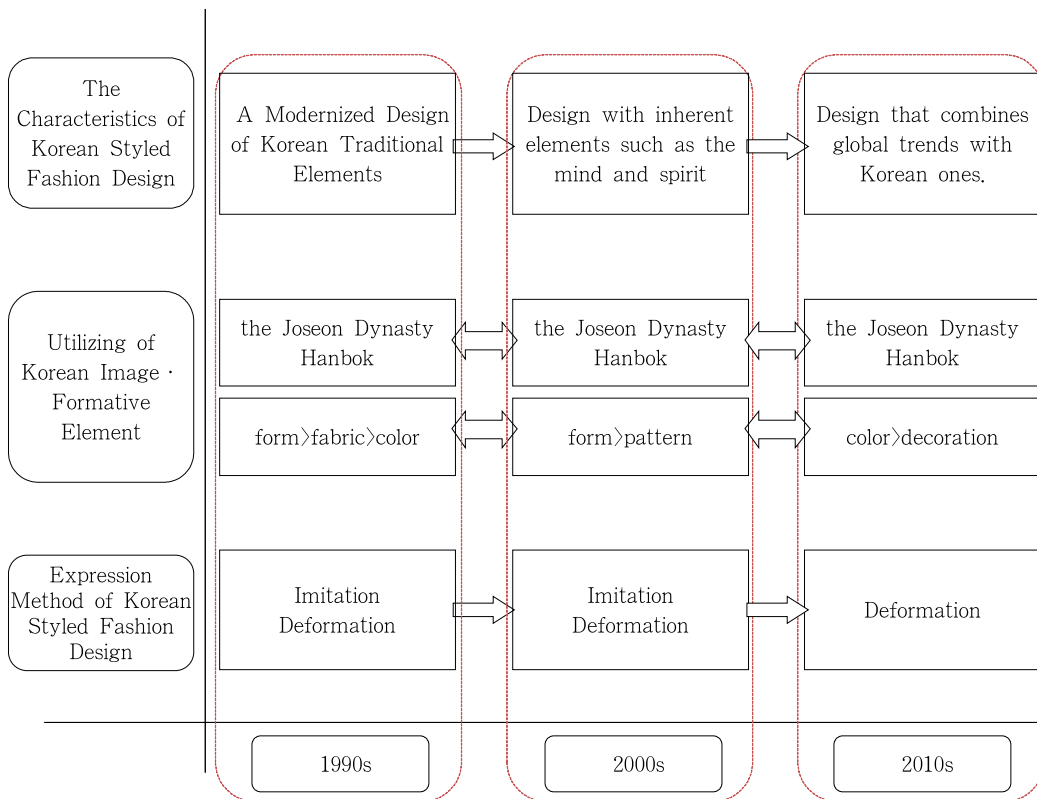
The Characteristics of Korean Styled Fashion Design

A Modernized Design of Korean Traditional Elements

Design with inherent elements such as the mind and spirit

Design that combines global trends with Korean ones.

Utilizing of Korean Image · Formative Element

the Joseon Dynasty Hanbok

the Joseon Dynasty Hanbok

the Joseon Dynasty Hanbok

form〉fabric〉color

form〉pattern

color〉decoration

Expression Method of Korean Styled Fashion Design

Imitation Deformation

Imitation Deformation

Deformation

1990s

2000s

2010s